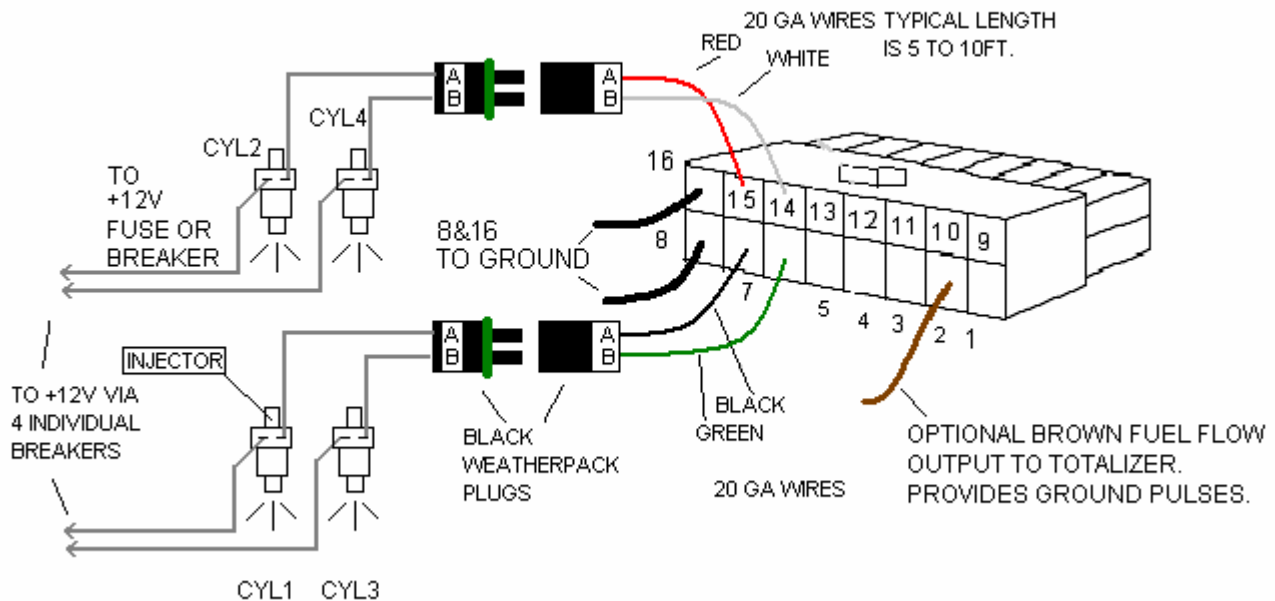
20 GA WIRES TYPICAL LENGTH IS 5 TO 10FT.

RED

WHITE

A
B

A
B

CYL2

CYL4

TO +12V FUSE OR BREAKER

16

15

14

13

12

11

10

9

8&16 TO GROUND

8

7

5

4

3

2

1

INJECTOR

A
B

A
B

TO +12V VIA 4 INDIVIDUAL BREAKERS

BLACK WEATHERPACK PLUGS

BLACK

GREEN

20 GA WIRES

OPTIONAL BROWN FUEL FLOW OUTPUT TO TOTALIZER. PROVIDES GROUND PULSES.

CYL1

CYL3